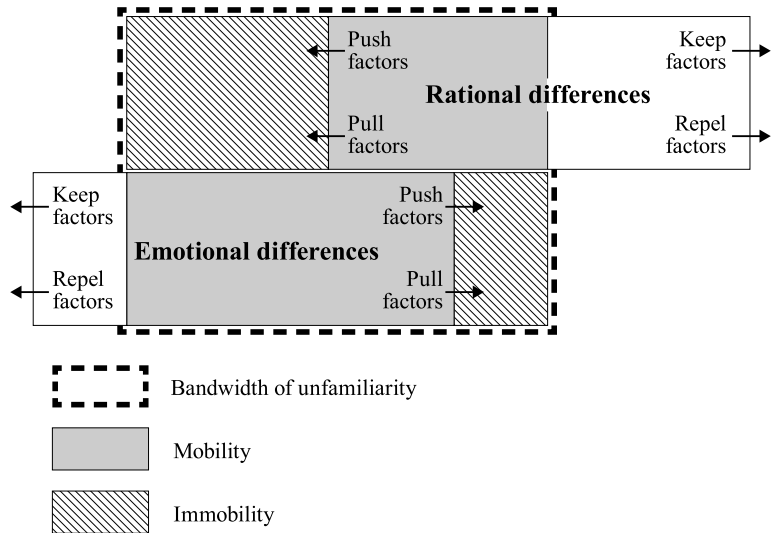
Push factors

Pull factors

Rational differences

Keep factors

Repel factors

Keep factors

Repel factors

Emotional differences

Push factors

Pull factors

Bandwidth of unfamiliarity

Mobility

Immobility